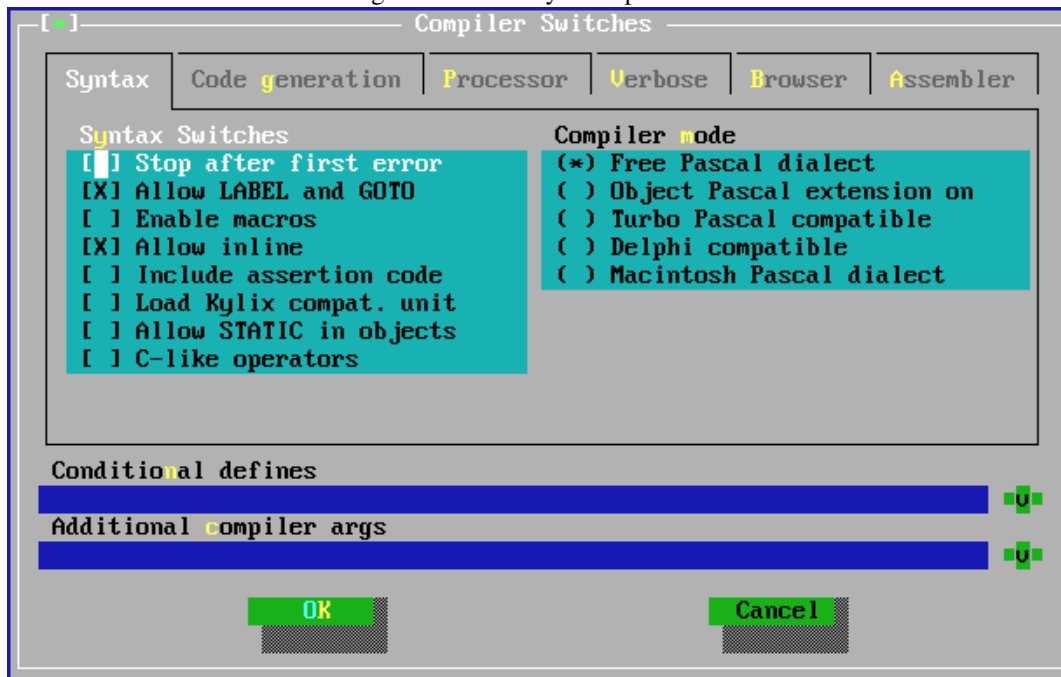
[■] Compiler Switches

Syntax | Code generation | Processor | Verbose | Browser | Assembler

Syntax Switches
[ ] Stop after first error
[X] Allow LABEL and GOTO
[ ] Enable macros
[X] Allow inline
[ ] Include assertion code
[ ] Load Kylix compat. unit
[ ] Allow STATIC in objects
[ ] C-like operators

Compiler mode
(*) Free Pascal dialect
( ) Object Pascal extension on
( ) Turbo Pascal compatible
( ) Delphi compatible
( ) Macintosh Pascal dialect

Conditional defines
v

Additional compiler args
v

OK

Cancel